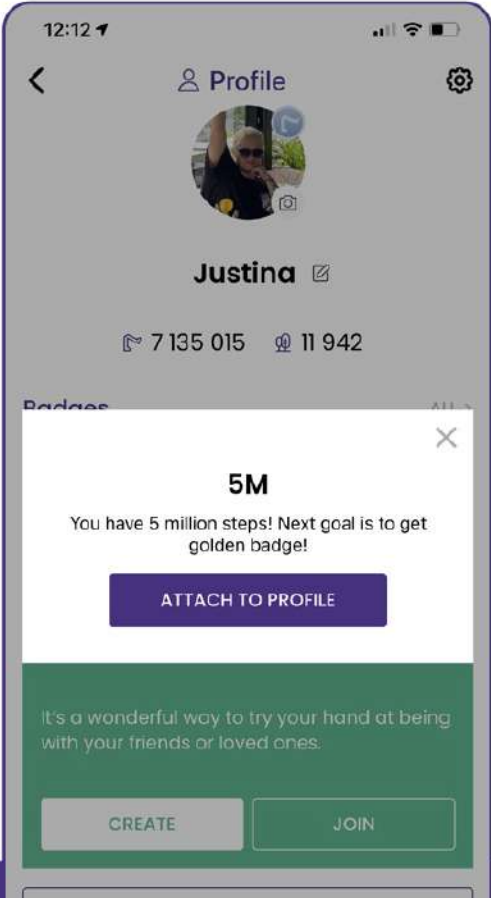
12:12

< Profile

Justina

7 135 015 11 942

Badges All >

×

5M

You have 5 million steps! Next goal is to get golden badge!

ATTACH TO PROFILE

It's a wonderful way to try your hand at being with your friends or loved ones.

CREATE JOIN